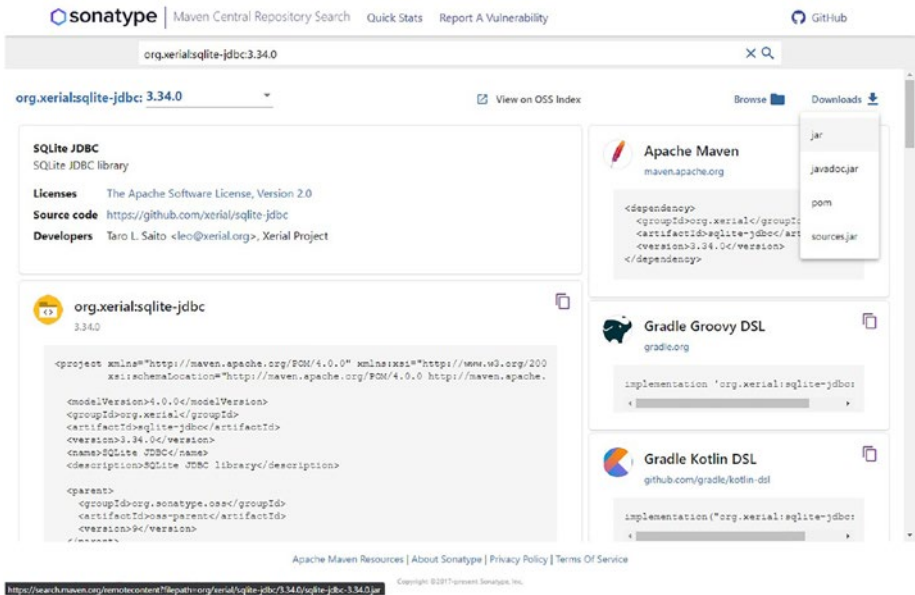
sonatype | Maven Central Repository Search Quick Stats Report A Vulnerability GitHub

org.xerial:sqlite-jdbc:3.34.0

org.xerial:sqlite-jdbc: 3.34.0

View on OSS Index

Browse Downloads

jar
javadoc.jar
pom
sources.jar

SQLite JDBC
SQLite JDBC library

Licenses The Apache Software License, Version 2.0
Source code https://github.com/xerial/sqlite-jdbc
Developers Taro L. Saito <leo@xerial.org>, Xerial Project

Apache Maven
maven.apache.org

<dependency>
  <groupId>org.xerial</groupId>
  <artifactId>sqlite-jdbc</art
  <version>3.34.0</version>
</dependency>

org.xerial:sqlite-jdbc
3.34.0

<project xmlns="http://maven.apache.org/POM/4.0.0" xmlns:xsi="http://www.w3.org/200
    xsi:schemaLocation="http://maven.apache.org/POM/4.0.0 http://maven.apache.

  <modelVersion>4.0.0</modelVersion>
  <groupId>org.xerial</groupId>
  <artifactId>sqlite-jdbc</artifactId>
  <version>3.34.0</version>
  <name>SQLite JDBC</name>
  <description>SQLite JDBC library</description>

  <parent>
    <groupId>org.sonatype.oss</groupId>
    <artifactId>oss-parent</artifactId>
    <version>9</version>
  </parent>

Gradle Groovy DSL
gradle.org

implementation 'org.xerial:sqlite-jdbc:

Gradle Kotlin DSL
github.com/gradle/kotlin-dsl

implementation("org.xerial:sqlite-jdbc:

Apache Maven Resources | About Sonatype | Privacy Policy | Terms Of Service

https://search.maven.org/remotecontent?filepath=org/xerial/sqlite-jdbc/3.34.0/sqlite-jdbc-3.34.0.jar

Copyright ©2017-present Sonatype, Inc.